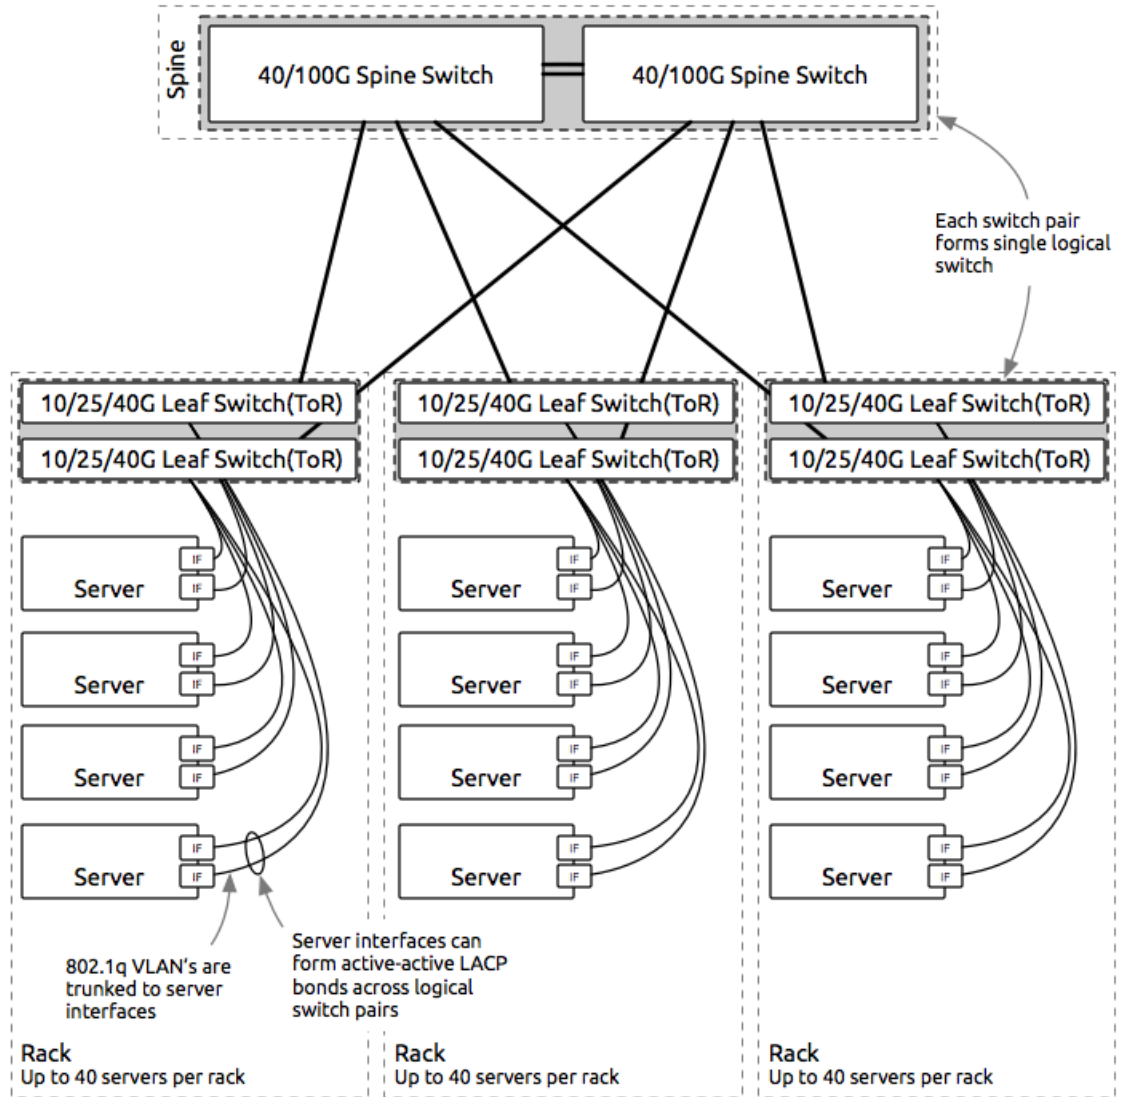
Spine

40/100G Spine Switch

40/100G Spine Switch

Each switch pair forms single logical switch

10/25/40G Leaf Switch(ToR)

10/25/40G Leaf Switch(ToR)

IF
IF
Server

IF
IF
Server

IF
IF
Server

IF
IF
Server

802.1q VLAN's are trunked to server interfaces

Server interfaces can form active-active LACP bonds across logical switch pairs

Rack
Up to 40 servers per rack

10/25/40G Leaf Switch(ToR)

10/25/40G Leaf Switch(ToR)

IF
IF
Server

IF
IF
Server

IF
IF
Server

IF
IF
Server

Rack
Up to 40 servers per rack

10/25/40G Leaf Switch(ToR)

10/25/40G Leaf Switch(ToR)

IF
IF
Server

IF
IF
Server

IF
IF
Server

IF
IF
Server

Rack
Up to 40 servers per rack